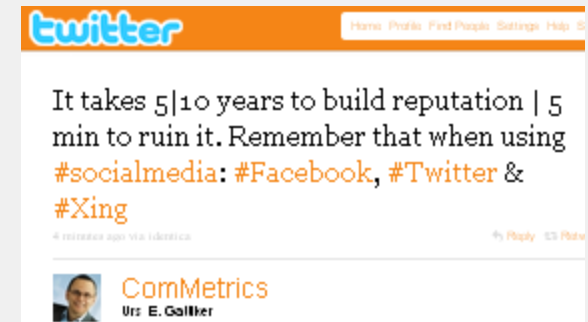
twitter

Home Profile Find People Settings Help S

It takes 5|10 years to build reputation | 5 min to ruin it. Remember that when using #socialmedia: #Facebook, #Twitter & #Xing

4 minutes ago via identica

Reply Retw

ComMetrics
Urs E. Gattiker